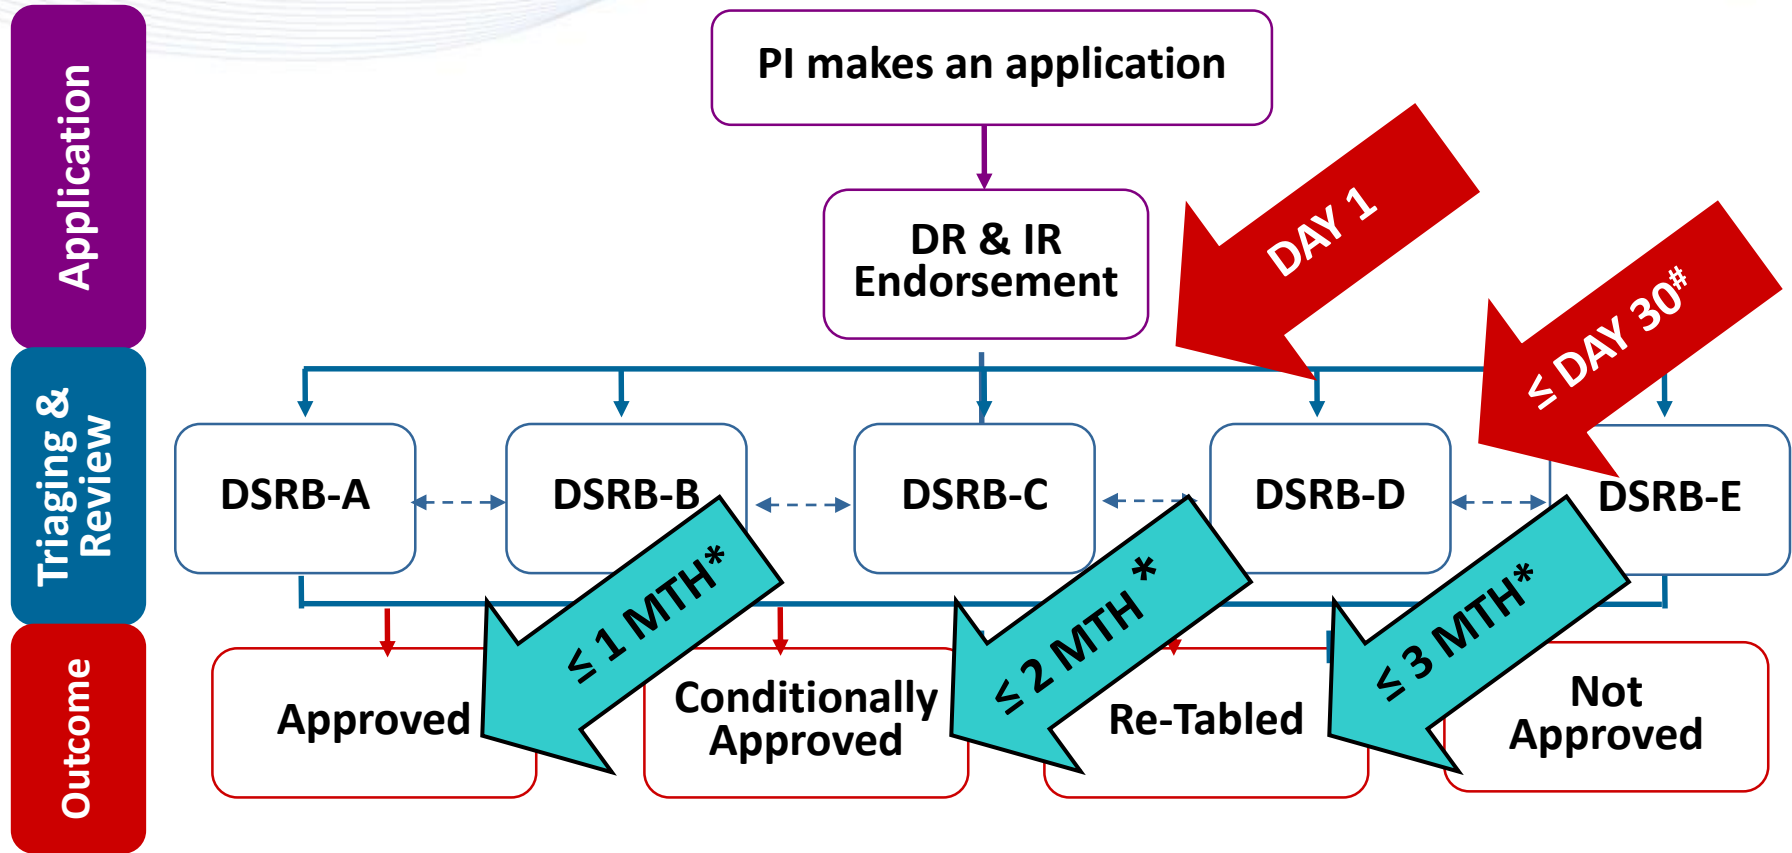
Application

Triaging & Review

Outcome

PI makes an application

DR & IR Endorsement

DAY 1

≤ DAY 30#

DSRB-A

DSRB-B

DSRB-C

DSRB-D

DSRB-E

≤ 1 MTH*

≤ 2 MTH *

≤ 3 MTH*

Approved

Conditionally Approved

Re-Tabled

Not Approved